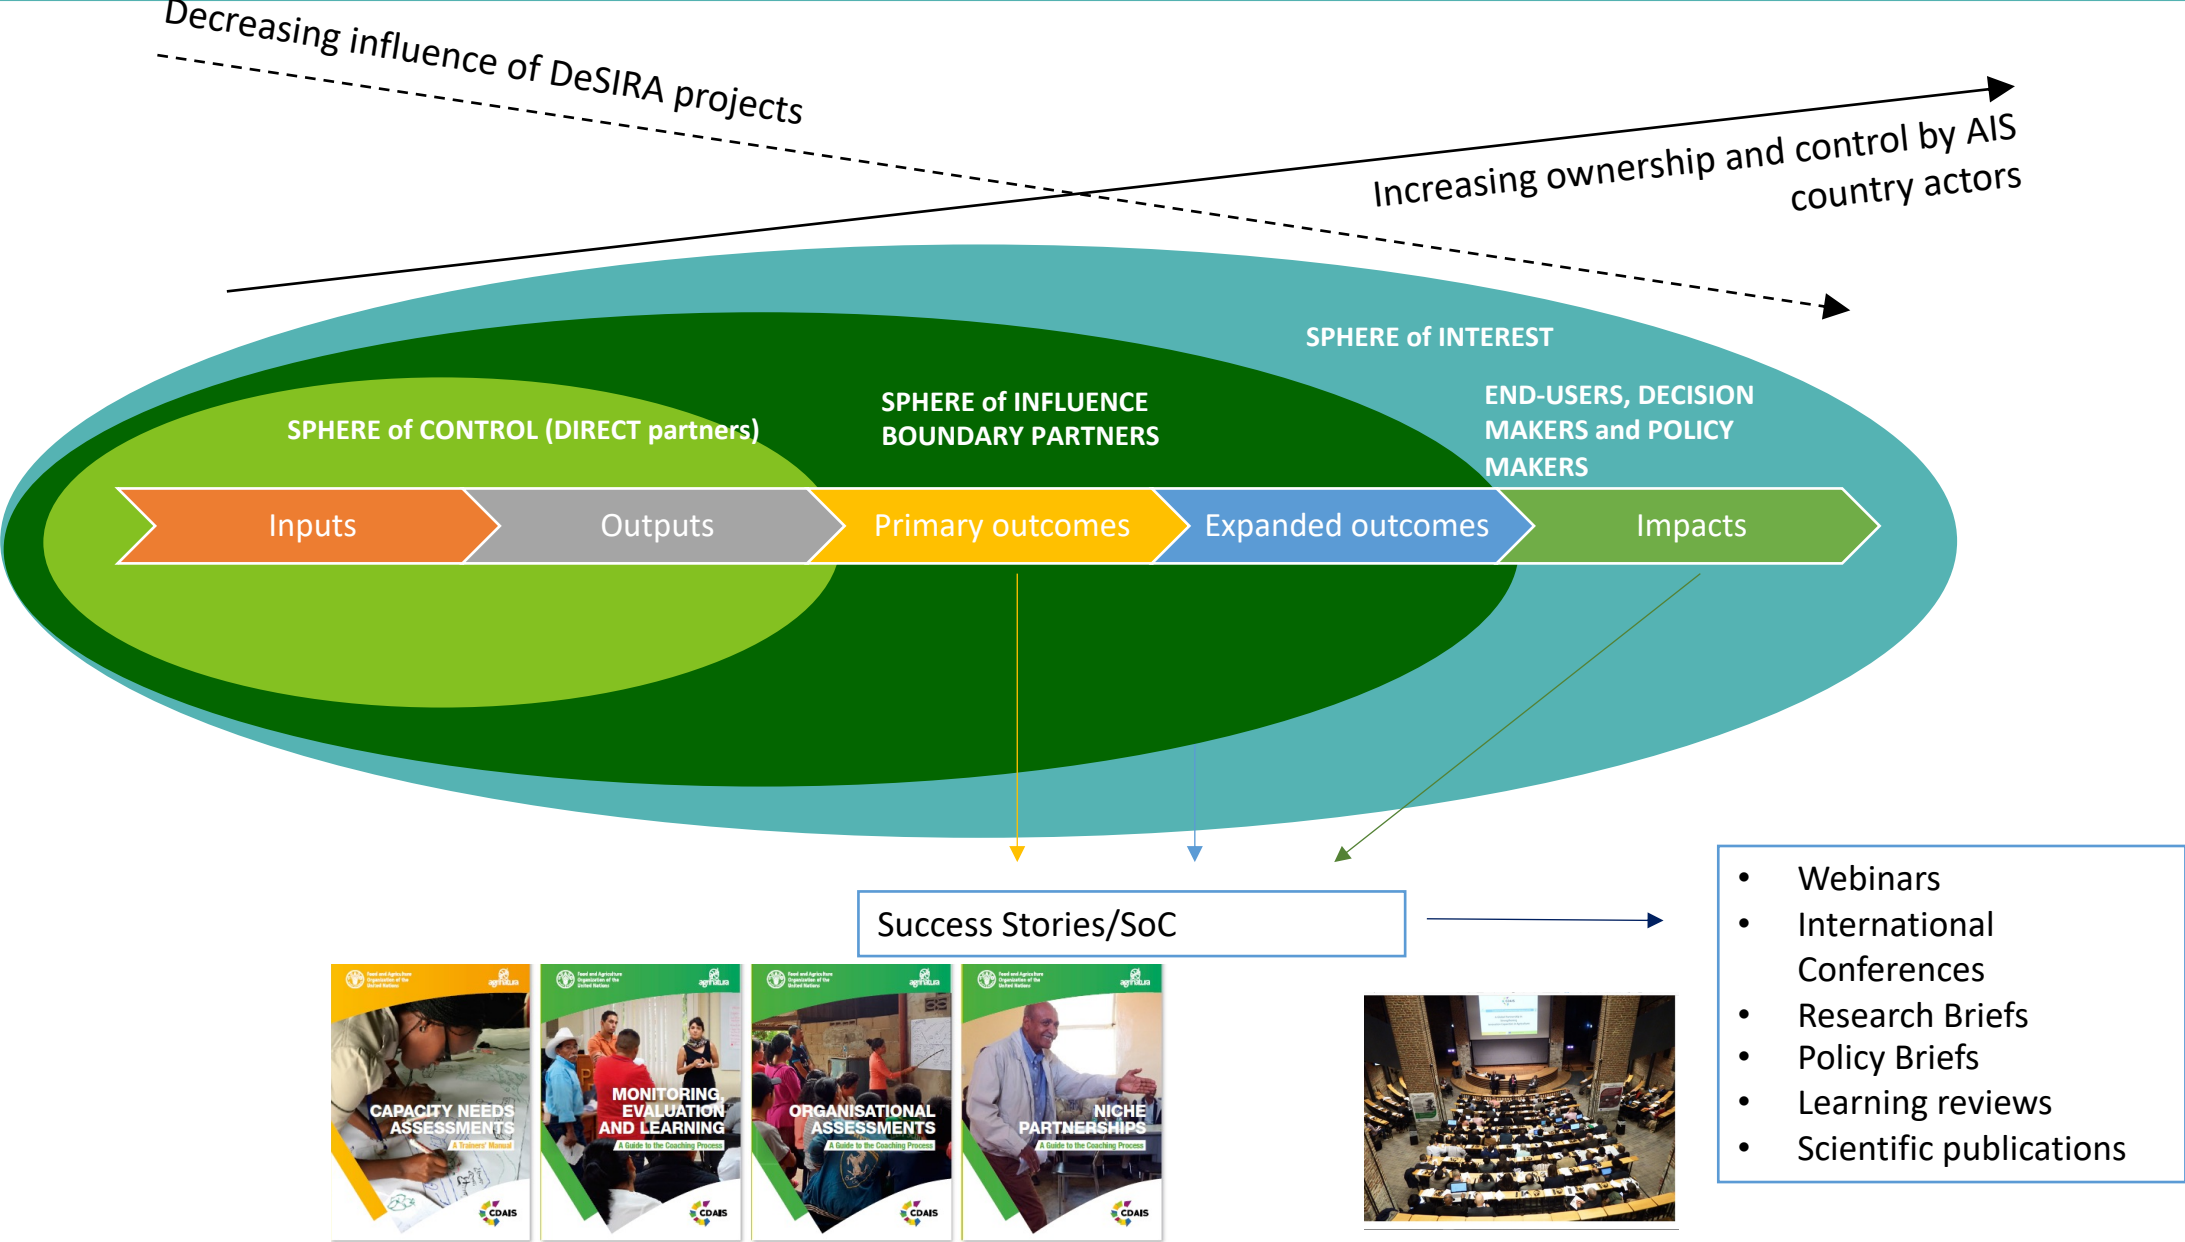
Decreasing influence of DeSIRA projects

Increasing ownership and control by AIS country actors

SPHERE of INTEREST

END-USERS, DECISION MAKERS and POLICY MAKERS

SPHERE of INFLUENCE BOUNDARY PARTNERS

SPHERE of CONTROL (DIRECT partners)

Inputs

Outputs

Primary outcomes

Expanded outcomes

Impacts

Success Stories/SoC

- Webinars
- International Conferences
- Research Briefs
- Policy Briefs
- Learning reviews
- Scientific publications

CAPACITY NEEDS ASSESSMENTS
A Trainers' Manual
CDAIS

MONITORING, EVALUATION AND LEARNING
A Guide to the Coaching Process
CDAIS

ORGANISATIONAL ASSESSMENTS
A Guide to the Coaching Process
CDAIS

NICHE PARTNERSHIPS
A Guide to the Coaching Process
CDAIS